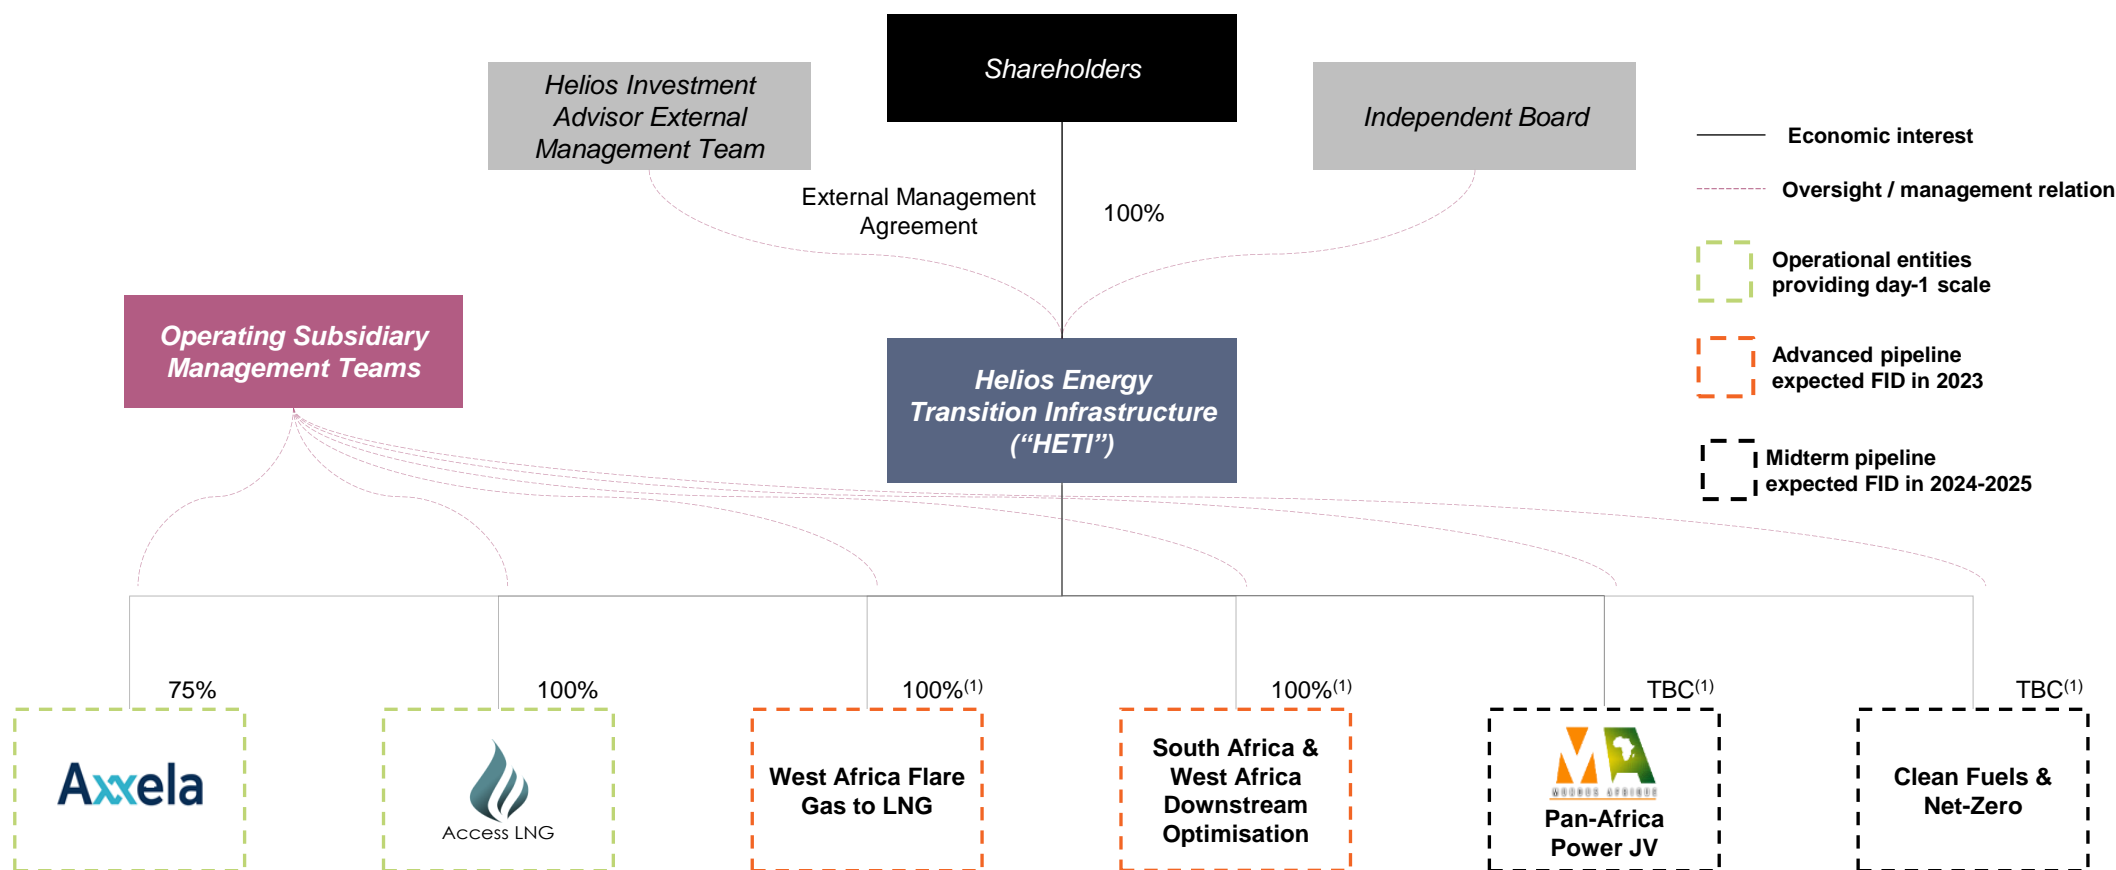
Shareholders

Helios Investment Advisor External Management Team

Independent Board

Economic interest

Oversight / management relation

Operational entities providing day-1 scale

Advanced pipeline expected FID in 2023

Midterm pipeline expected FID in 2024-2025

External Management Agreement

100%

Operating Subsidiary Management Teams

Helios Energy Transition Infrastructure (“HETI”)

75%

100%

$100\%^{(1)}$

$100\%^{(1)}$

$TBC^{(1)}$

$TBC^{(1)}$

Axxela

Access LNG

West Africa Flare Gas to LNG

South Africa & West Africa Downstream Optimisation

MA

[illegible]

Pan-Africa Power JV

Clean Fuels & Net-Zero